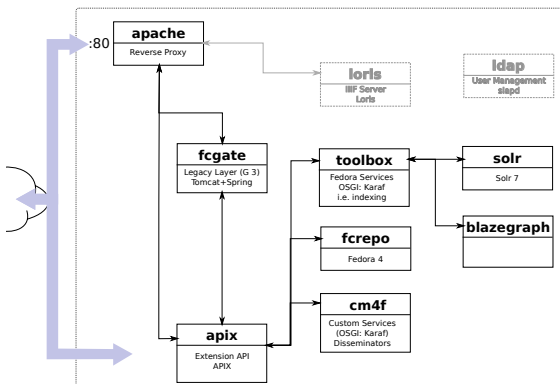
:80

apache
Reverse Proxy

loris
IIIF Server
Loris

ldap
User Management
slapd

fcgate
Legacy Layer (G 3)
Tomcat+Spring

toolbox
Fedora Services
OSGI: Karaf
i.e. indexing

solr
Solr 7

blazegraph

fcrepo
Fedora 4

cm4f
Custom Services
(OSGI: Karaf)
Disseminators

apix
Extension API
APIX